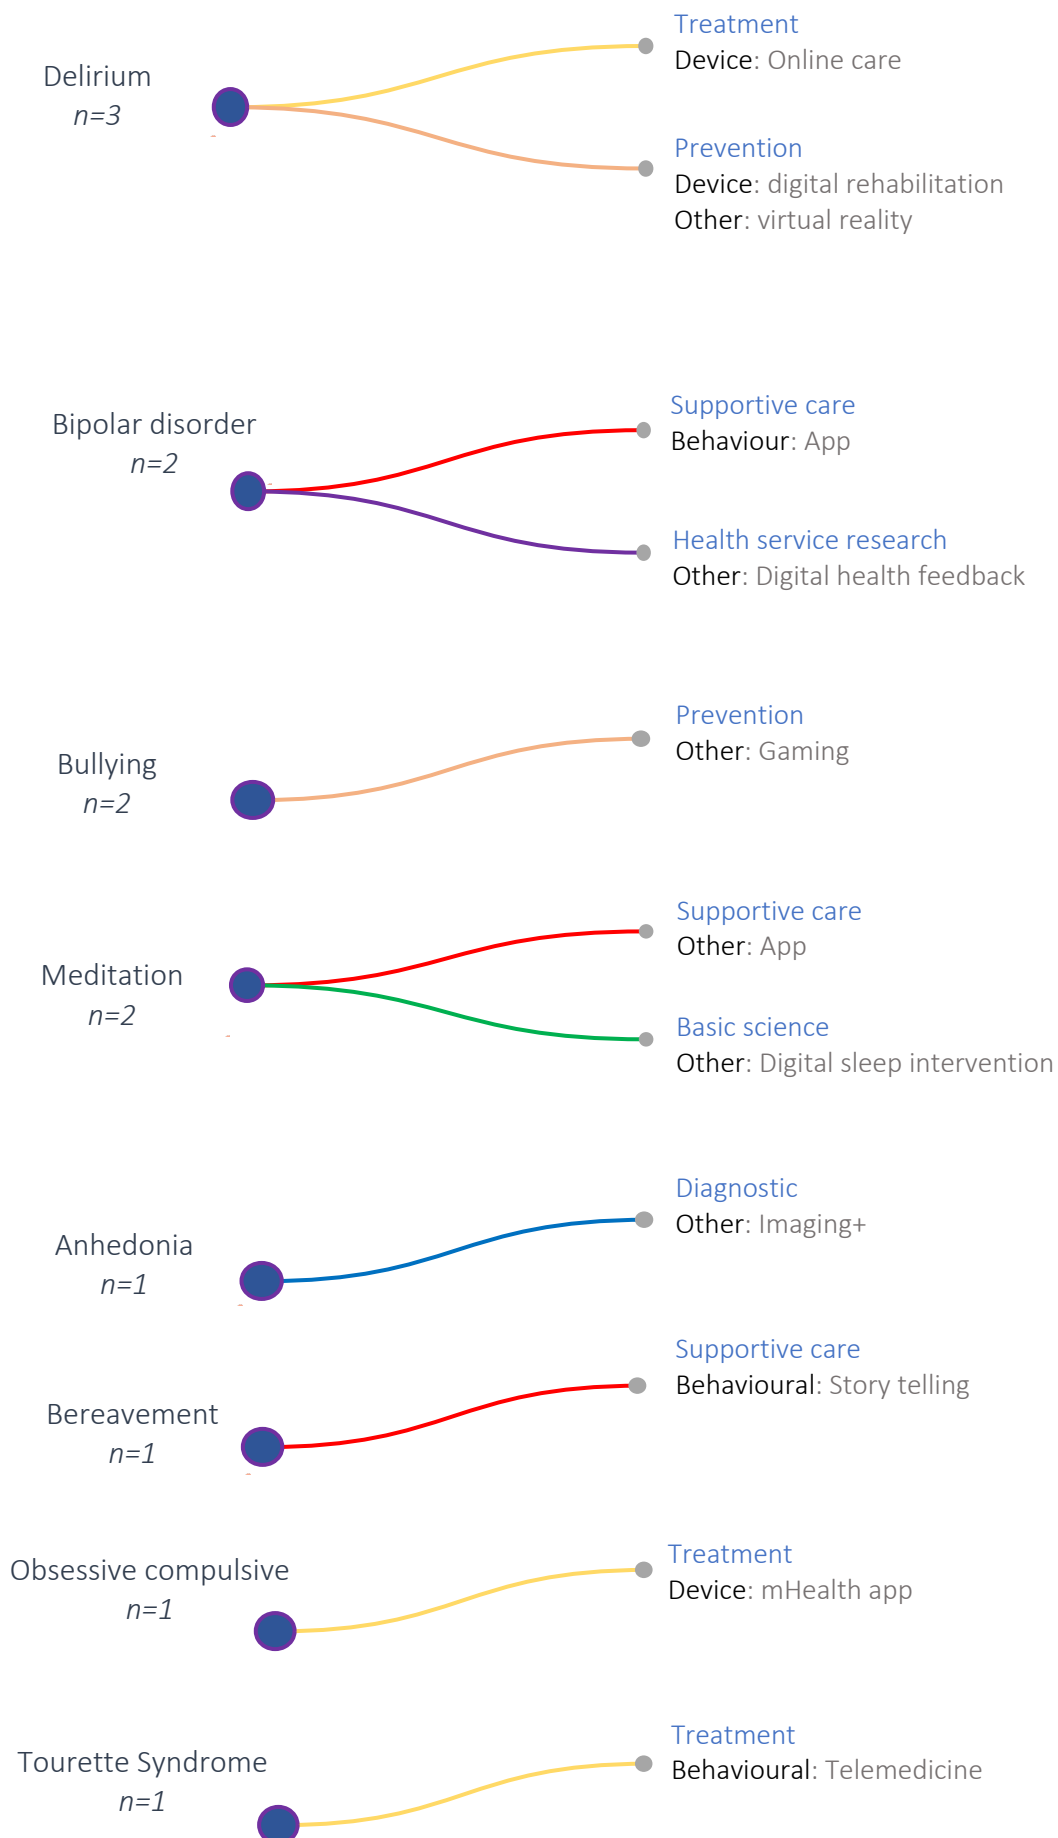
Delirium
n=3

Treatment
Device: Online care

Prevention
Device: digital rehabilitation
Other: virtual reality

Bipolar disorder
n=2

Supportive care
Behaviour: App

Health service research
Other: Digital health feedback

Bullying
n=2

Prevention
Other: Gaming

Meditation
n=2

Supportive care
Other: App

Basic science
Other: Digital sleep intervention

Anhedonia
n=1

Diagnostic
Other: Imaging+

Bereavement
n=1

Supportive care
Behavioural: Story telling

Obsessive compulsive
n=1

Treatment
Device: mHealth app

Tourette Syndrome
n=1

Treatment
Behavioural: Telemedicine